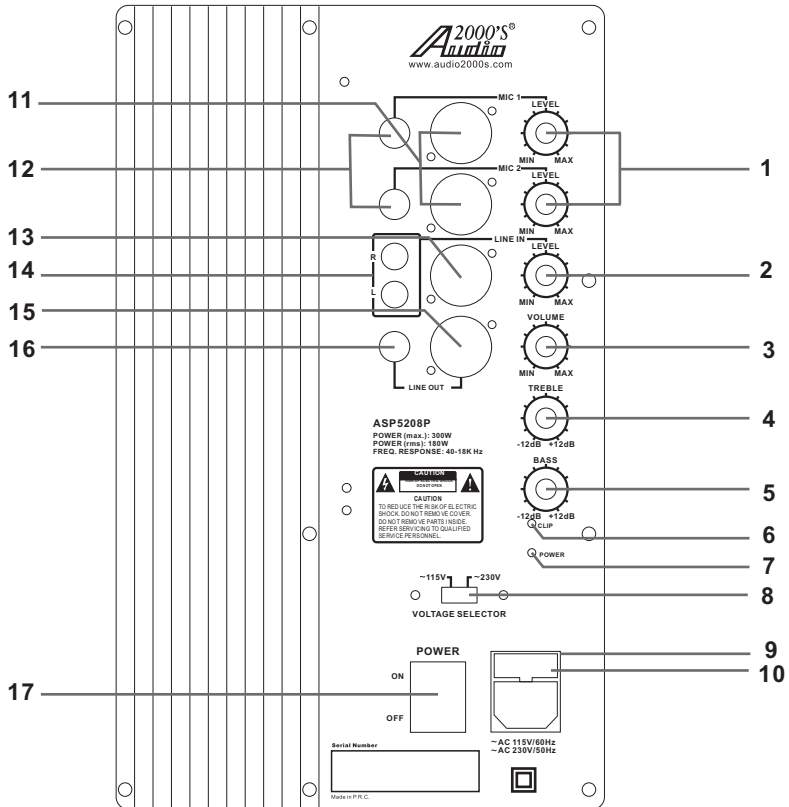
Audio 2000'S®
www.audio2000s.com

11
12
13
14
15
16

MIC 1
LEVEL
MIN MAX
MIC 2
LEVEL
MIN MAX
LINE IN
R
L
LEVEL
MIN MAX
VOLUME
MIN MAX
LINE OUT
TREBLE
-12dB +12dB
BASS
-12dB +12dB
CLIP
POWER

1
2
3
4
5
6
7
8
9
10

ASP5208P
POWER (max.): 300W
POWER (rms): 180W
FREQ. RESPONSE: 40-18K Hz

CAUTION
RISK OF ELECTRIC SHOCK DO NOT OPEN
CAUTION
TO REDUCE THE RISK OF ELECTRIC SHOCK. DO NOT REMOVE COVER. DO NOT REMOVE PARTS INSIDE. REFER SERVICING TO QUALIFIED SERVICE PERSONNEL.

~115V ~230V
VOLTAGE SELECTOR

POWER
ON
OFF
17

~AC 115V/60Hz
~AC 230V/50Hz

Serial Number
Made in P.R.C.